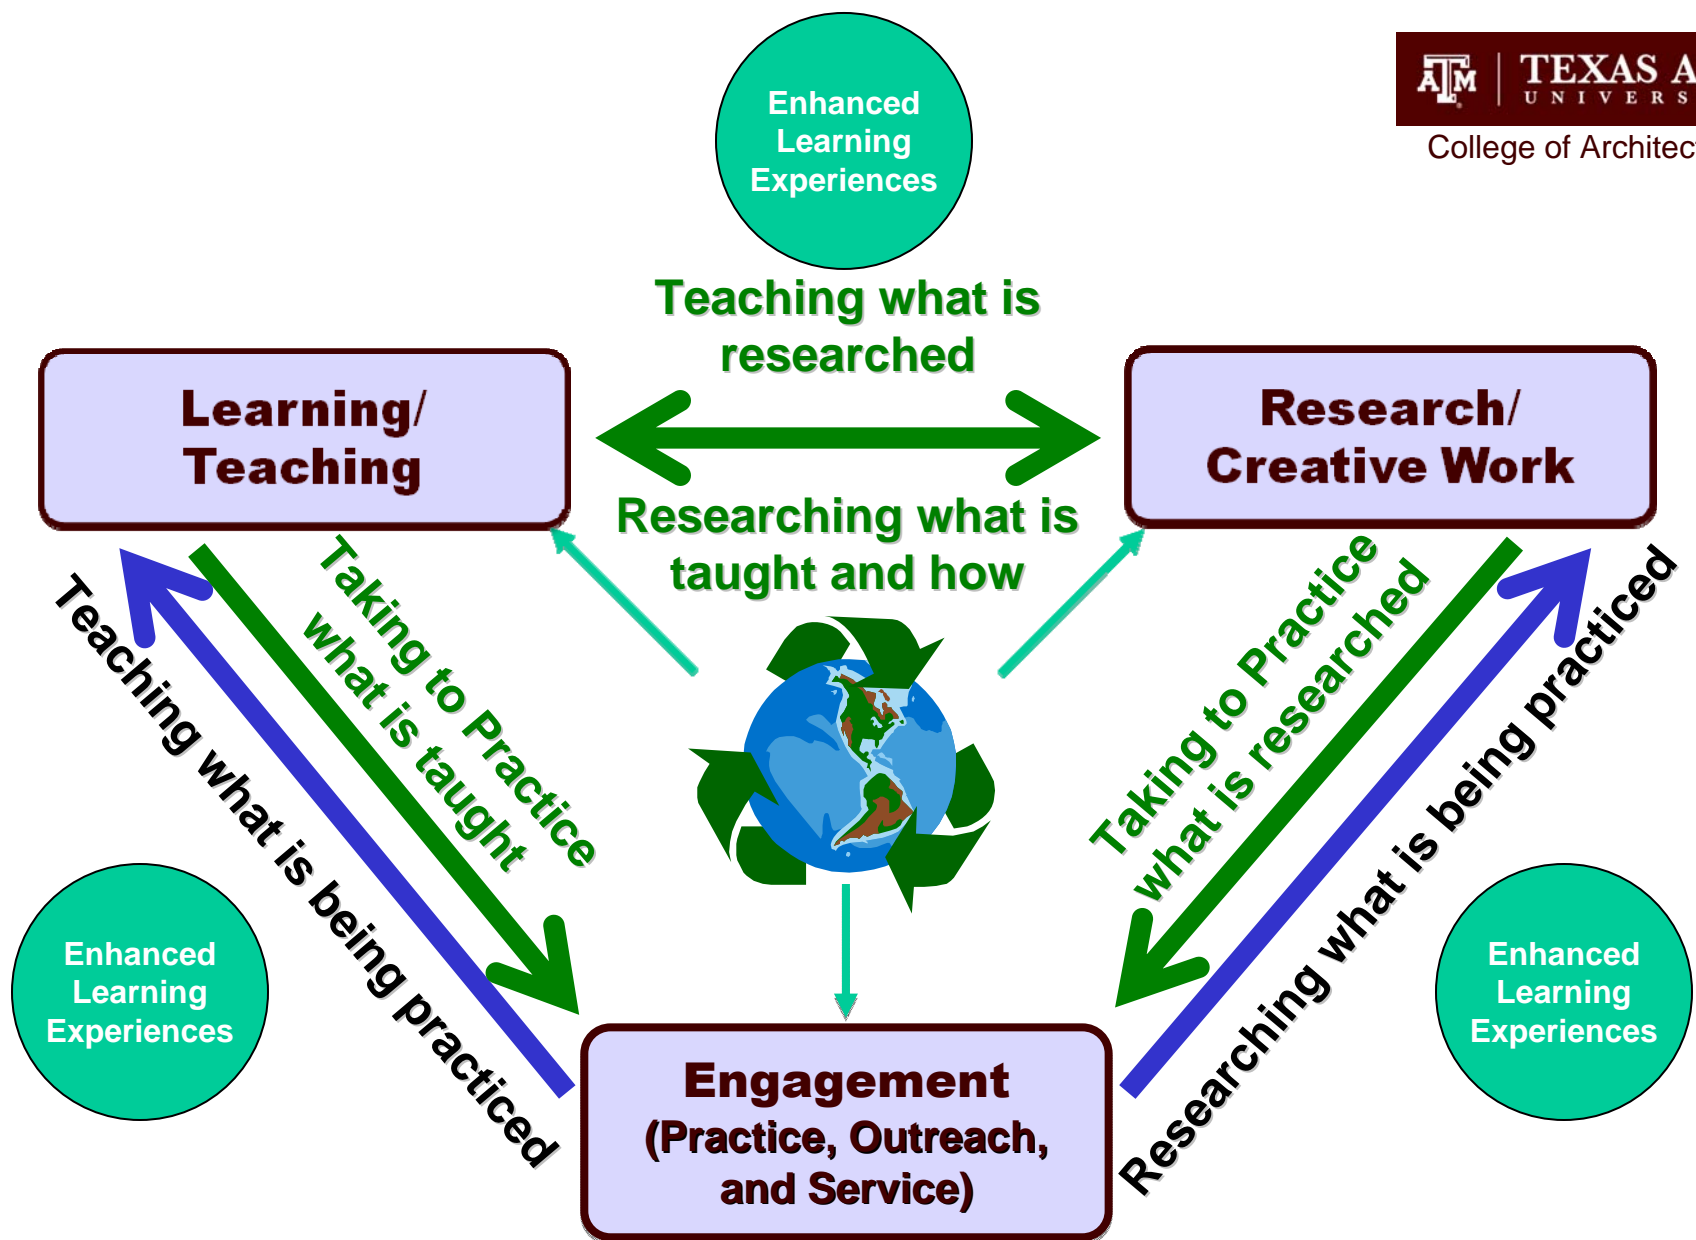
TEXAS A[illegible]
UNIVERS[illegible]
College of Architec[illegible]

Enhanced Learning Experiences

Teaching what is researched

Learning/ Teaching

Research/ Creative Work

Researching what is taught and how

Taking to Practice what is taught

Teaching what is being practiced

Taking to Practice what is researched

Researching what is being practiced

Enhanced Learning Experiences

Enhanced Learning Experiences

Engagement (Practice, Outreach, and Service)